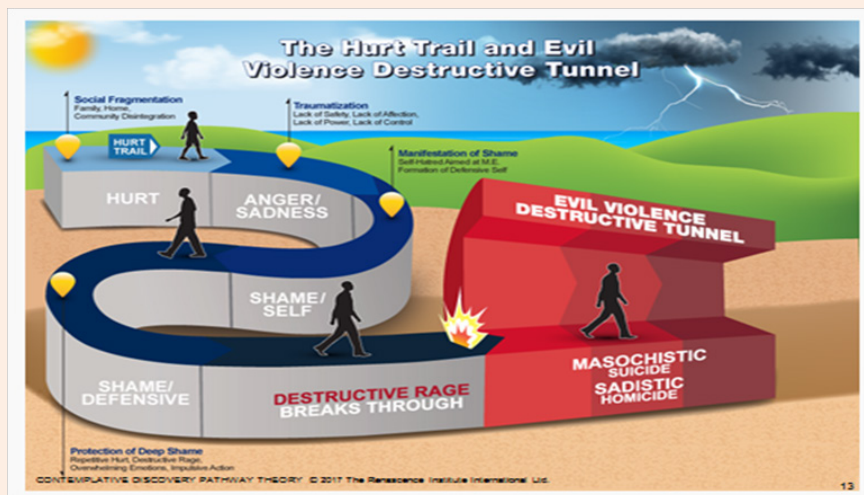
The Hurt Trail and Evil Violence Destructive Tunnel

Social Fragmentation
Family, Home, Community Disintegration

Traumatization
Lack of Safety, Lack of Affection, Lack of Power, Lack of Control

Manifestation of Shame
Self-Hatred Aimed at M.E. Formation of Defensive Self

HURT TRAIL

HURT

ANGER/ SADNESS

EVIL VIOLENCE DESTRUCTIVE TUNNEL

SHAME/ SELF

SHAME/ DEFENSIVE

DESTRUCTIVE RAGE BREAKS THROUGH

MASOCHISTIC SUICIDE

SADISTIC HOMICIDE

Protection of Deep Shame
Repetitive Hurt, Destructive Rage, Overwhelming Emotions, Impulsive Action

CONTEMPLATIVE DISCOVERY PATHWAY THEORY © 2017 The Renascence Institute International Ltd.

13